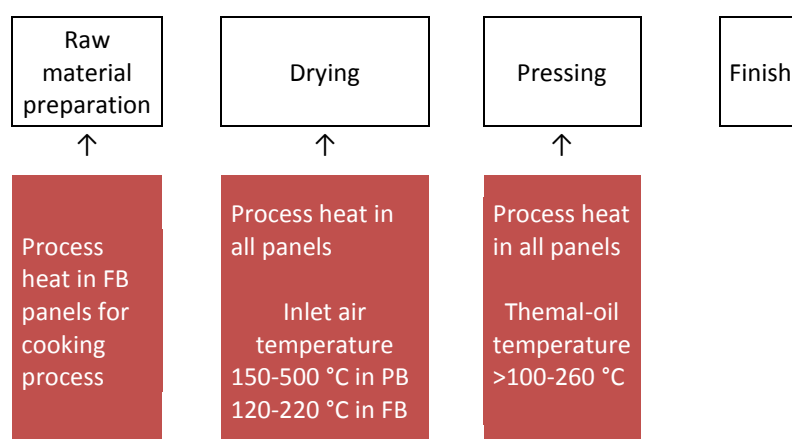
Raw material preparation

Drying

Pressing

Finish

↑

↑

↑

Process heat in FB panels for cooking process

Process heat in all panels

Inlet air temperature
150-500 °C in PB
120-220 °C in FB

Process heat in all panels

Themal-oil temperature
>100-260 °C